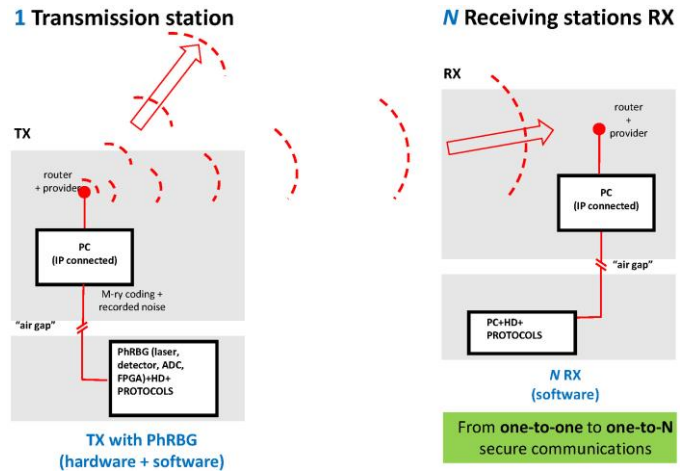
1 Transmission station

N Receiving stations RX

TX

router + provider

PC (IP connected)

M-ry coding + recorded noise

"air gap"

PhRBG (laser, detector, ADC, FPGA)+HD+ PROTOCOLS

TX with PhRBG (hardware + software)

RX

router + provider

PC (IP connected)

"air gap"

PC+HD+ PROTOCOLS

N RX (software)

From one-to-one to one-to-N secure communications